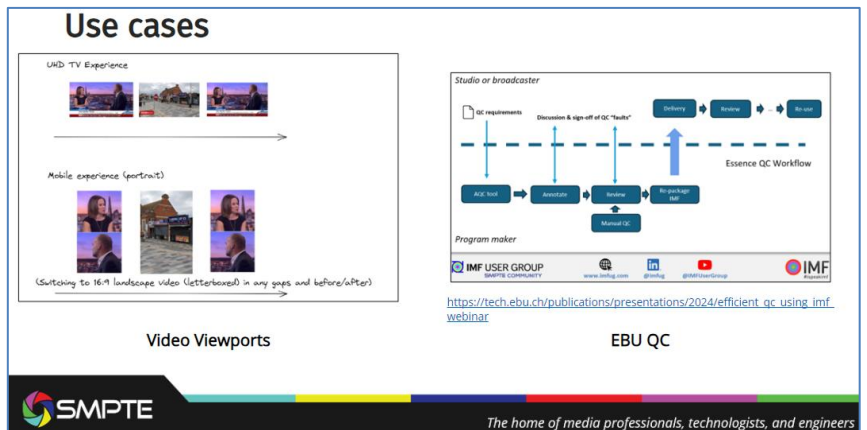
Use cases

UHD TV Experience

Mobile experience (portrait)

(Switching to 16:9 landscape video (letterboxed) in any gaps and before/after)

Video Viewports

Studio or broadcaster

QC requirements

Discussion & sign-off of QC "faults"

Delivery

Review

Re-use

Essence QC Workflow

AQC tool

Annotate

Review

Re-package IMF

Manual QC

Program maker

IMF USER GROUP
SMPTE COMMUNITY

www.imfug.com

@imfug

@IMFUserGroup

IMF

https://tech.ebu.ch/publications/presentations/2024/efficient_qc_using_imf_webinar

EBU QC

SMPTE

The home of media professionals, technologists, and engineers